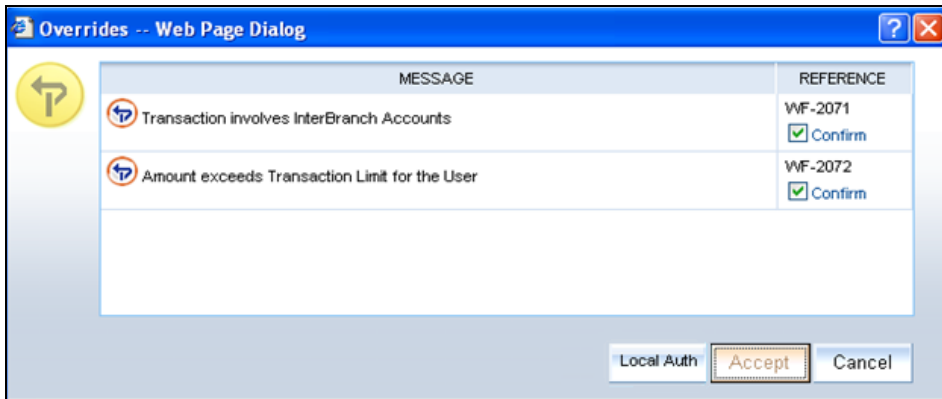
Overrides -- Web Page Dialog

| MESSAGE | REFERENCE |
|---|---|
| Transaction involves InterBranch Accounts | WF-2071 Confirm |
| Amount exceeds Transaction Limit for the User | WF-2072 Confirm |

Local Auth
Accept
Cancel